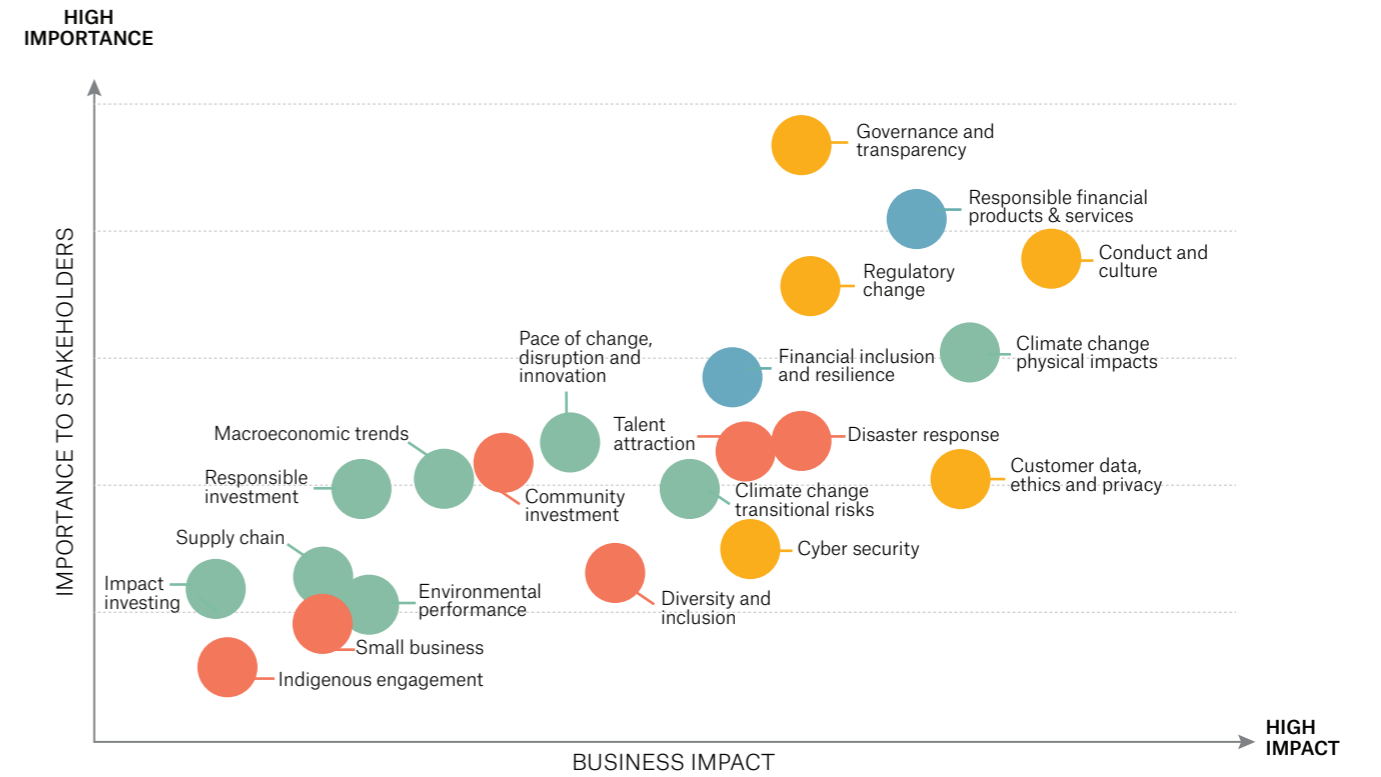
HIGH IMPORTANCE

IMPORTANCE TO STAKEHOLDERS

Governance and transparency

Responsible financial products & services

Conduct and culture

Regulatory change

Pace of change, disruption and innovation

Financial inclusion and resilience

Climate change physical impacts

Talent attraction

Disaster response

Macroeconomic trends

Responsible investment

Community investment

Climate change transitional risks

Customer data, ethics and privacy

Supply chain

Cyber security

Impact investing

Environmental performance

Diversity and inclusion

Small business

Indigenous engagement

BUSINESS IMPACT

HIGH IMPACT